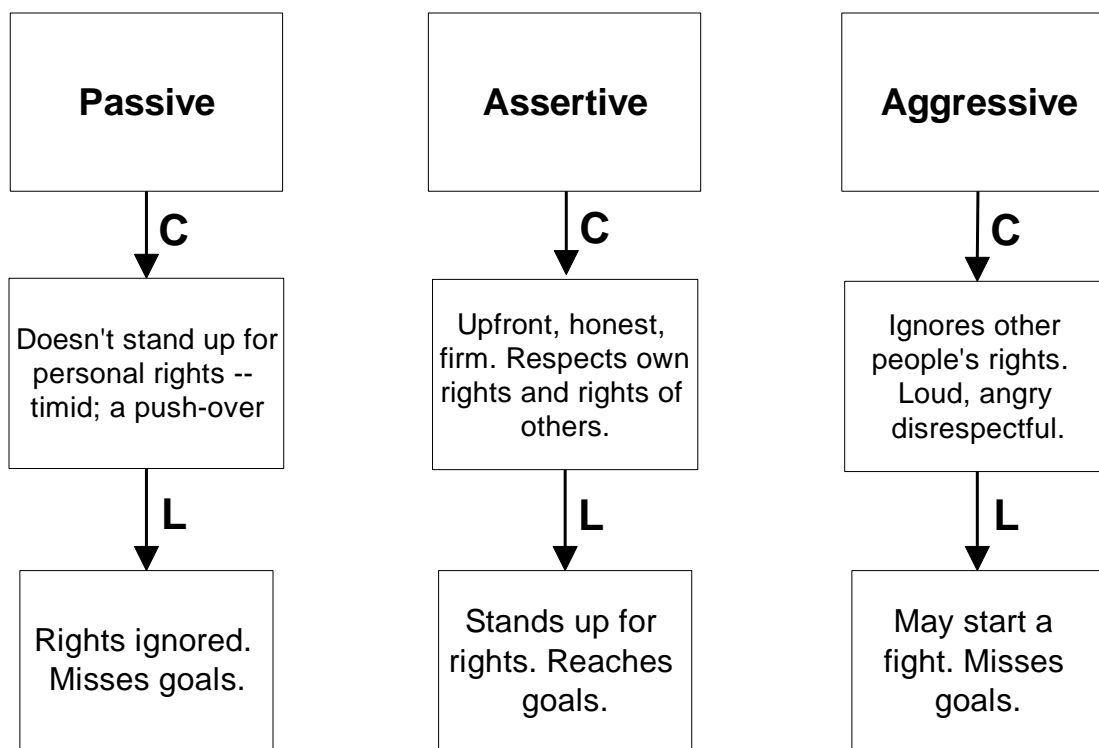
Passive

C

Doesn't stand up for personal rights -- timid; a push-over

L

Rights ignored. Misses goals.

Assertive

C

Upfront, honest, firm. Respects own rights and rights of others.

L

Stands up for rights. Reaches goals.

Aggressive

C

Ignores other people's rights. Loud, angry disrespectful.

L

May start a fight. Misses goals.